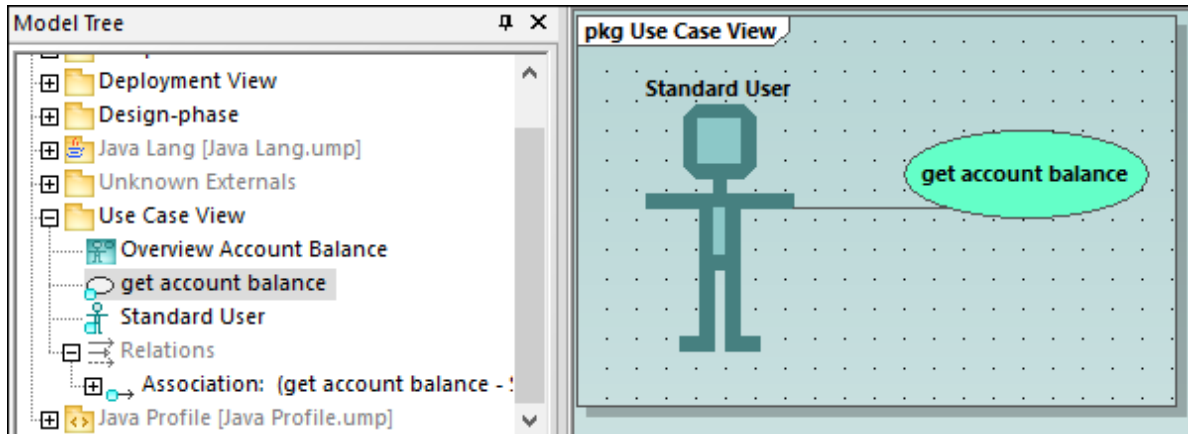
Model Tree

Deployment View
Design-phase
Java Lang [Java Lang.ump]
Unknown Externals
Use Case View
Overview Account Balance
get account balance
Standard User
Relations
Association: (get account balance - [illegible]
Java Profile [Java Profile.ump]

pkg Use Case View

Standard User

get account balance